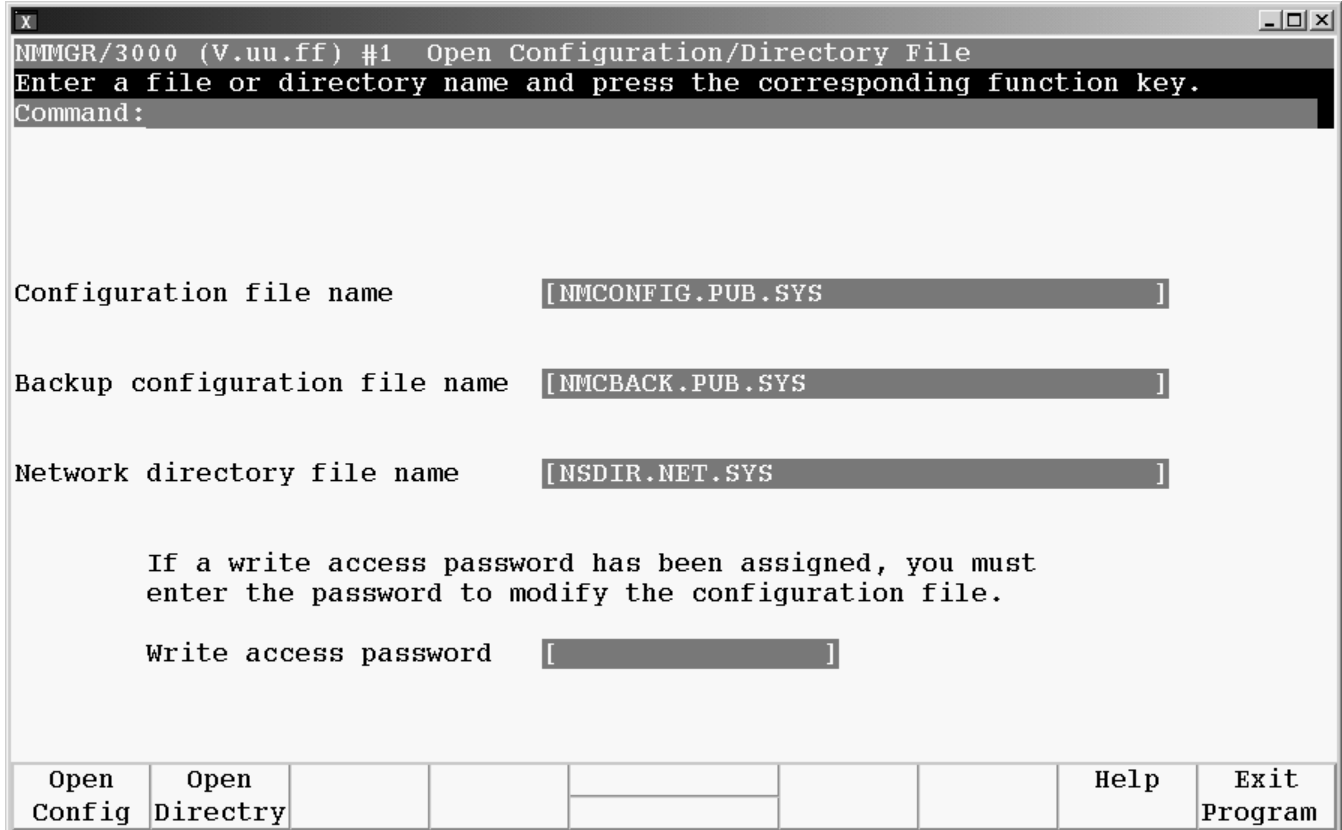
X

NMMGR/3000 (V.uu.ff) #1 Open Configuration/Directory File

Enter a file or directory name and press the corresponding function key.

Command:

Configuration file name [NMCONFIG.PUB.SYS ]

Backup configuration file name [NMCBACK.PUB.SYS ]

Network directory file name [NSDIR.NET.SYS ]

If a write access password has been assigned, you must enter the password to modify the configuration file.

Write access password [ ]

| Open Config | Open Directry | | | | | | Help | Exit Program |
|---|---|---|---|---|---|---|---|---|